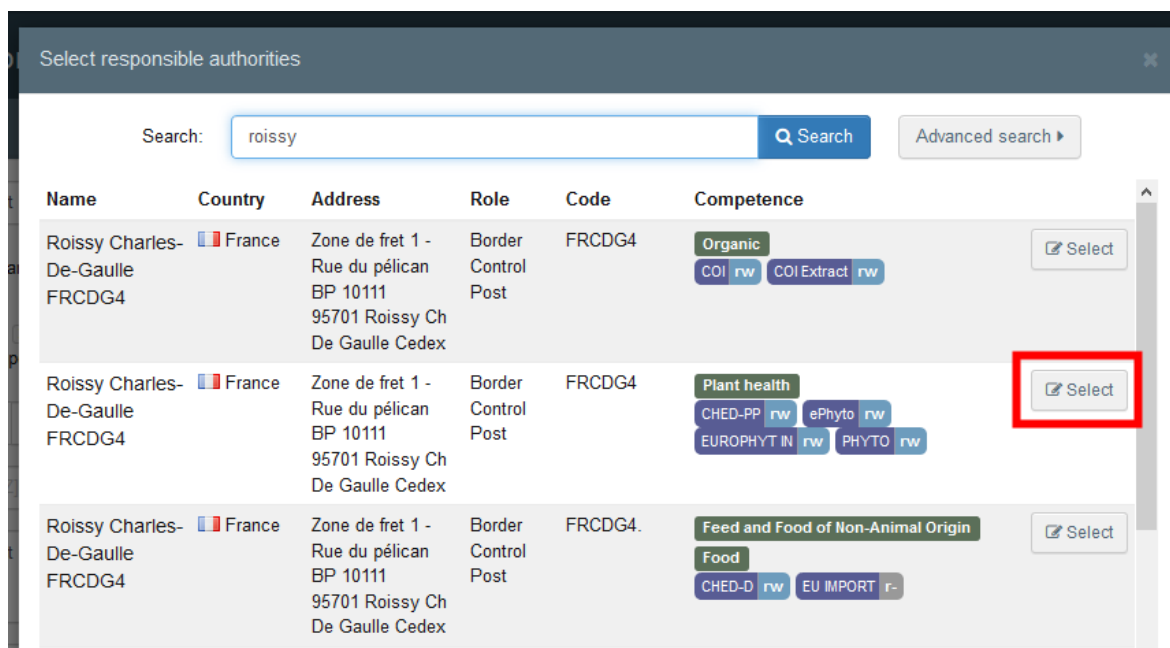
Select responsible authorities

×

Search: roissy

Search

Advanced search ▸

| Name | Country | Address | Role | Code | Competence | |
|---|---|---|---|---|---|---|
| Roissy Charles-De-Gaulle FRCDG4 | France | Zone de fret 1 - Rue du pélican BP 10111 95701 Roissy Ch De Gaulle Cedex | Border Control Post | FRCDG4 | Organic COI rw COI Extract rw | Select |
| Roissy Charles-De-Gaulle FRCDG4 | France | Zone de fret 1 - Rue du pélican BP 10111 95701 Roissy Ch De Gaulle Cedex | Border Control Post | FRCDG4 | Plant health CHED-PP rw ePhyto rw EUROPHYT IN rw PHYTO rw | Select |
| Roissy Charles-De-Gaulle FRCDG4 | France | Zone de fret 1 - Rue du pélican BP 10111 95701 Roissy Ch De Gaulle Cedex | Border Control Post | FRCDG4. | Feed and Food of Non-Animal Origin Food CHED-D rw EU IMPORT r- | Select |